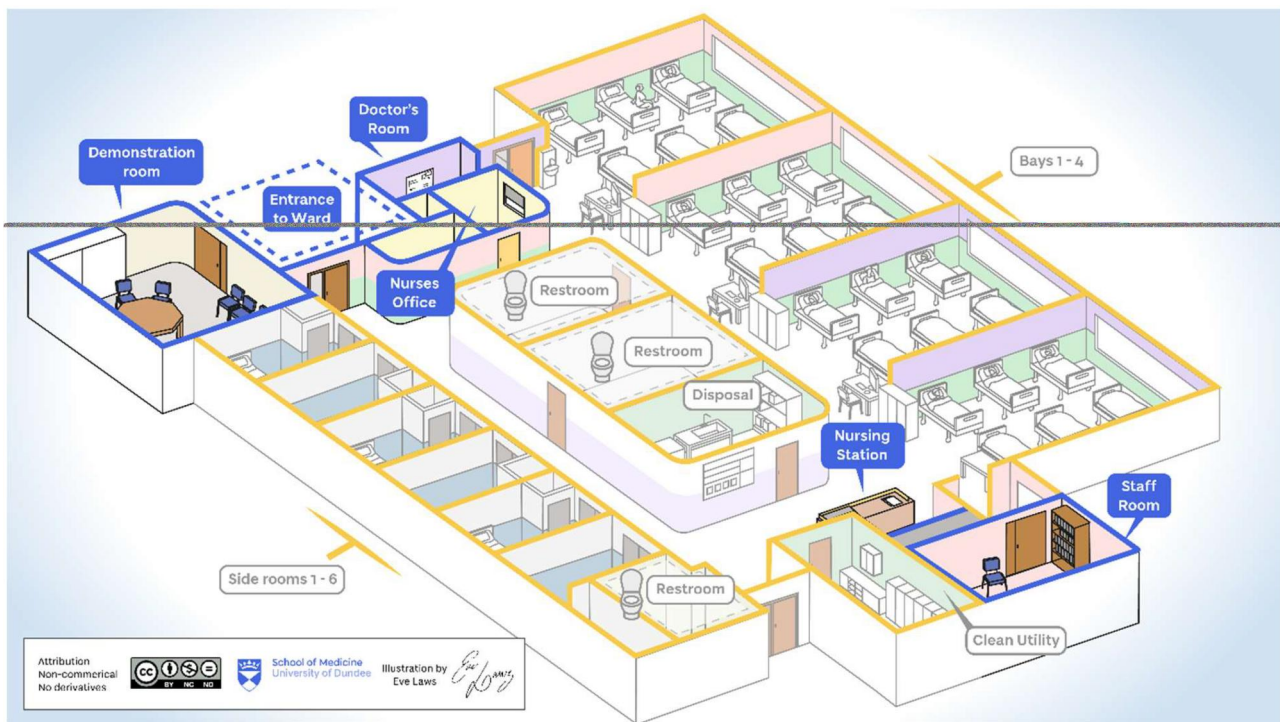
Doctor's Room

Demonstration room

Entrance to Ward

Bays 1 - 4

Nurses Office

Restroom

Restroom

Disposal

Nursing Station

Staff Room

Side rooms 1 - 6

Restroom

Clean Utility

Attribution
Non-commerical
No derivatives

BY NC ND

School of Medicine
University of Dundee

Illustration by
Eve Laws

Eve Laws